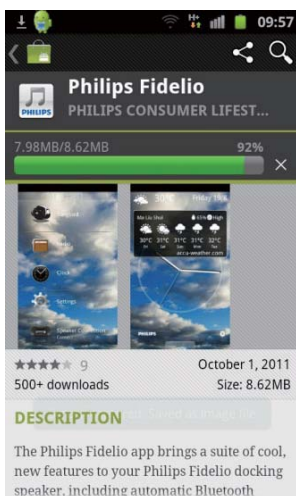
09:57

Philips Fidelio
PHILIPS CONSUMER LIFEST...

PHILIPS

7.98MB/8.62MB
92%

Clock
Settings

PHILIPS

9
500+ downloads
October 1, 2011
Size: 8.62MB

DESCRIPTION

The Philips Fidelio app brings a suite of cool, new features to your Philips Fidelio docking speaker, including automatic Bluetooth